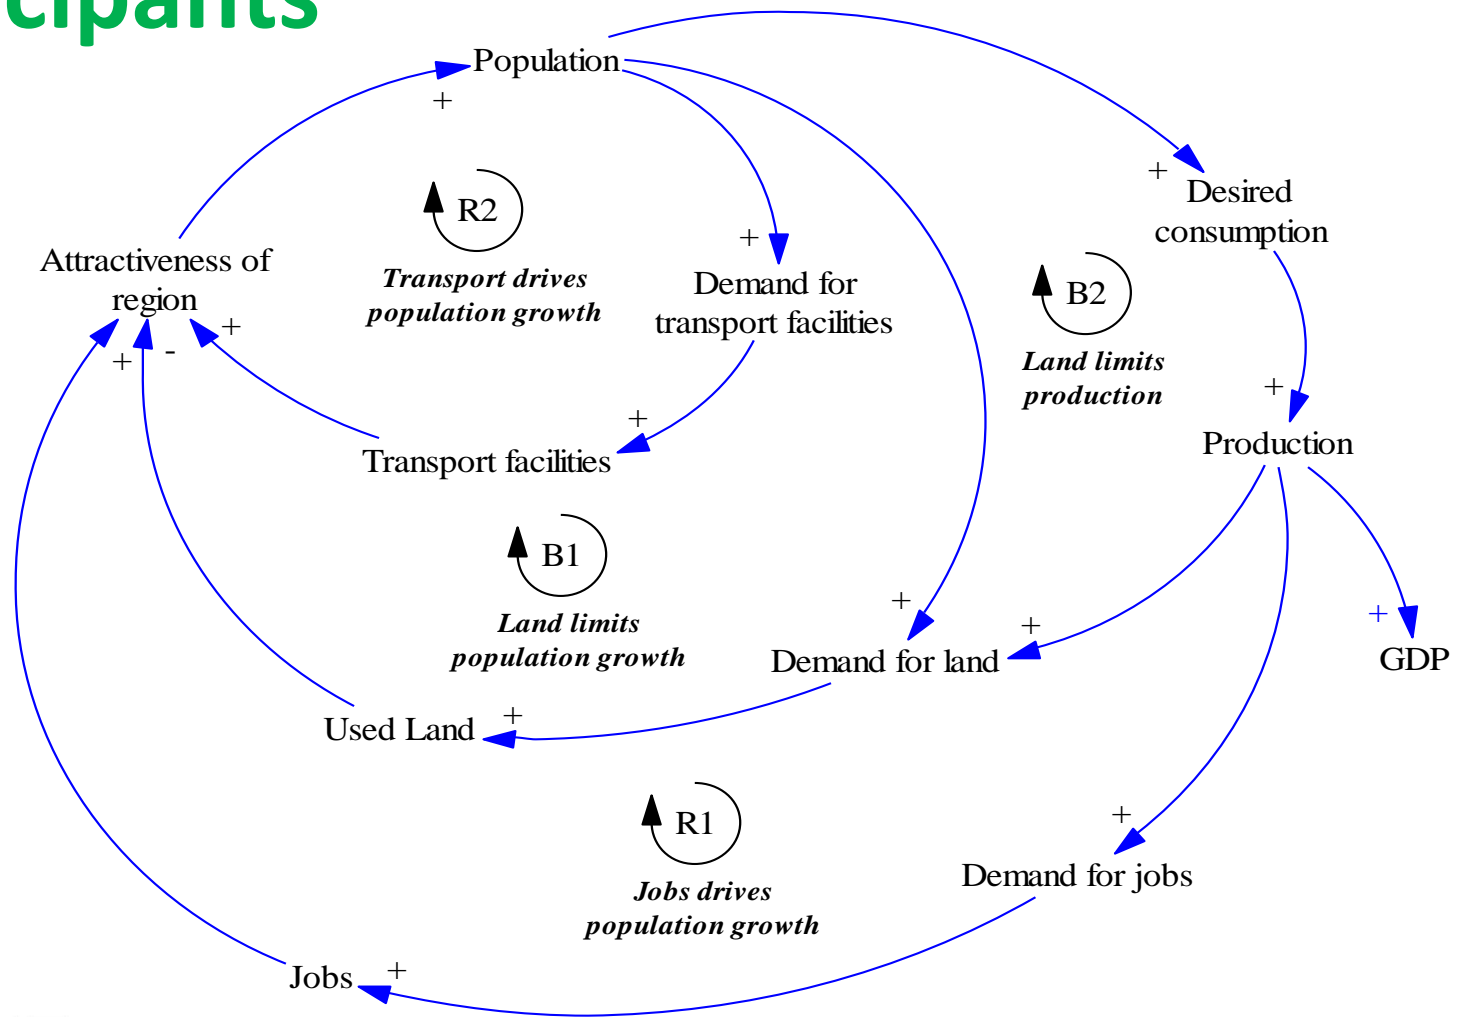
cipants

Population

+

R2

Transport drives population growth

+

Demand for transport facilities

+

Desired consumption

B2

Land limits production

Attractiveness of region

+

+

-

+

Transport facilities

+

Production

B1

Land limits population growth

+

Demand for land

+

+

GDP

Used Land

+

R1

Jobs drives population growth

+

Demand for jobs

Jobs

+